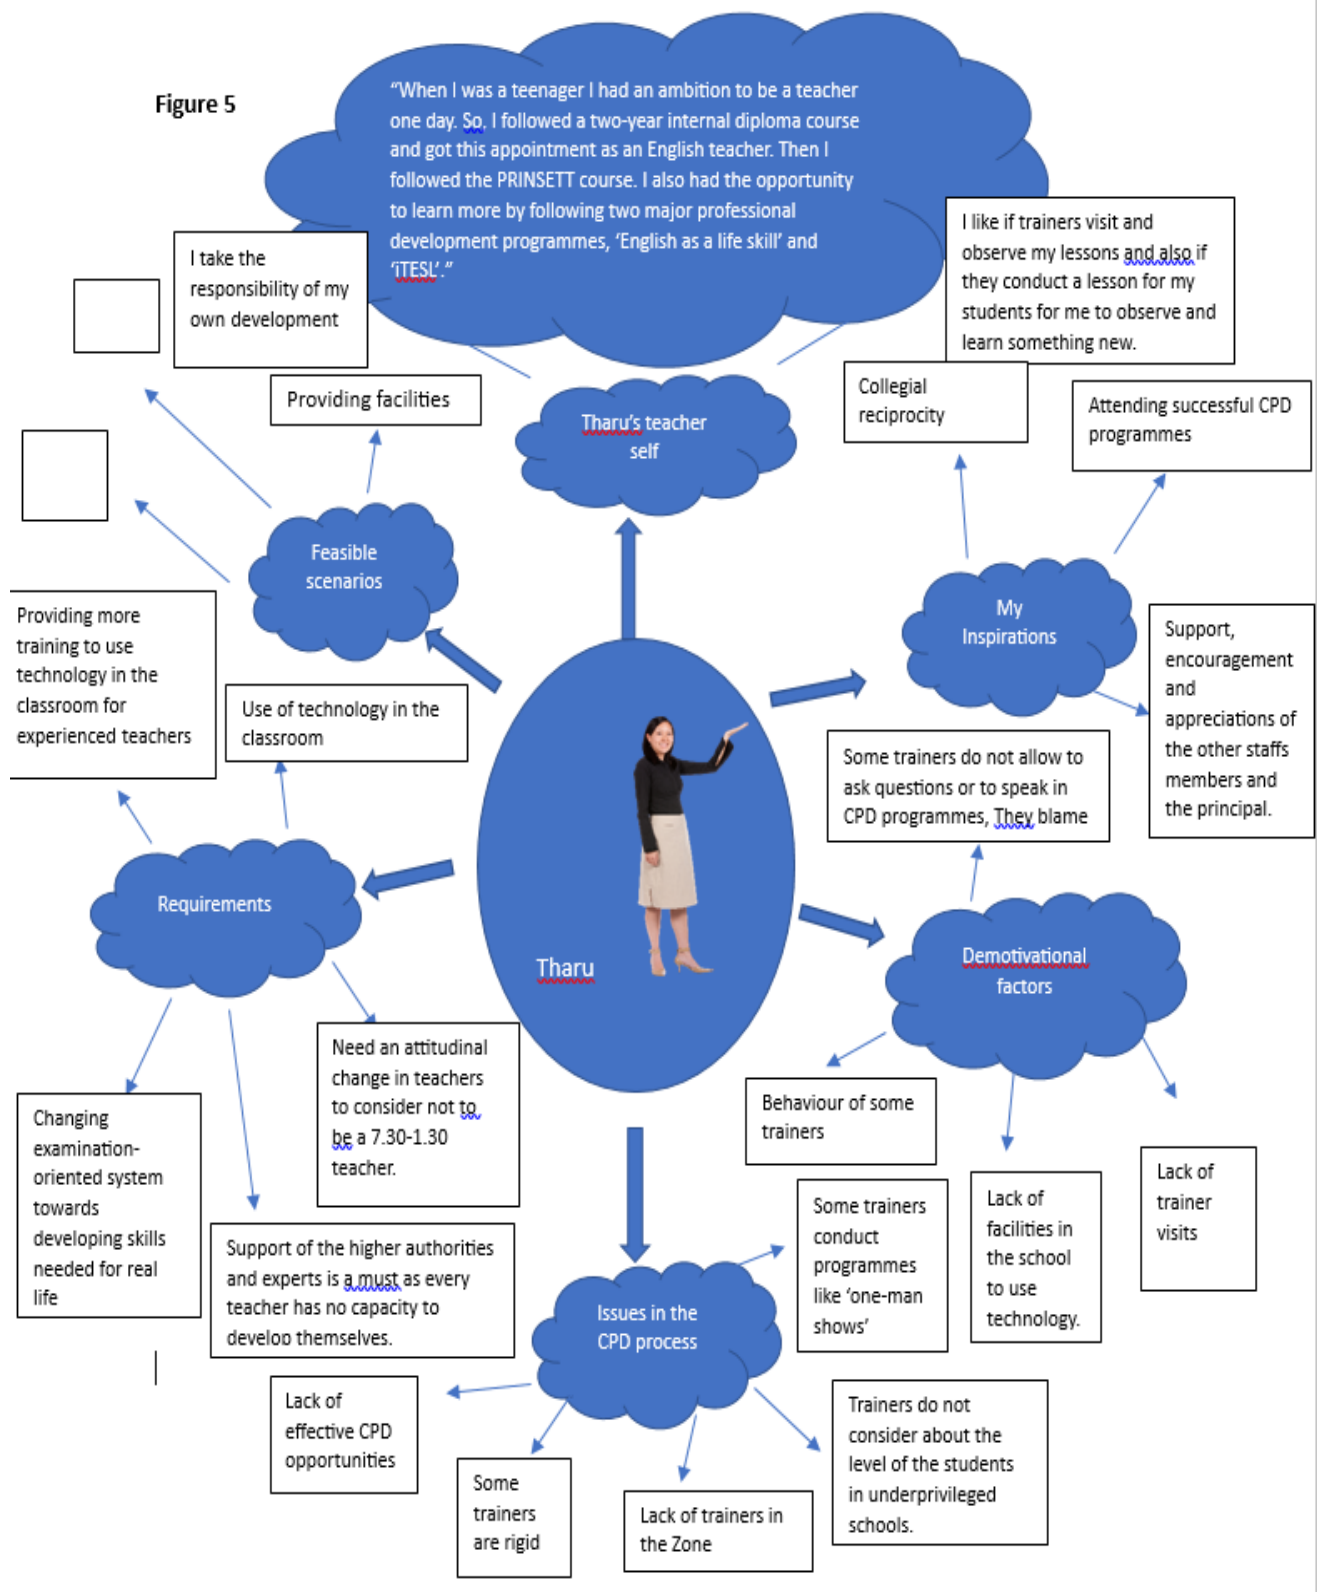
Figure 5

"When I was a teenager I had an ambition to be a teacher one day. So, I followed a two-year internal diploma course and got this appointment as an English teacher. Then I followed the PRINSETT course. I also had the opportunity to learn more by following two major professional development programmes, 'English as a life skill' and 'ITESL'."

I take the responsibility of my own development

I like if trainers visit and observe my lessons and also if they conduct a lesson for my students for me to observe and learn something new.

Providing facilities

Tharu's teacher self

Collegial reciprocity

Attending successful CPD programmes

Feasible scenarios

My Inspirations

Providing more training to use technology in the classroom for experienced teachers

Use of technology in the classroom

Support, encouragement and appreciations of the other staffs members and the principal.

Some trainers do not allow to ask questions or to speak in CPD programmes, They blame

Requirements

Tharu

Demotivational factors

Need an attitudinal change in teachers to consider not to be a 7.30-1.30 teacher.

Behaviour of some trainers

Changing examination-oriented system towards developing skills needed for real life

Some trainers conduct programmes like 'one-man shows'

Lack of facilities in the school to use technology.

Lack of trainer visits

Support of the higher authorities and experts is a must as every teacher has no capacity to develop themselves.

Issues in the CPD process

Lack of effective CPD opportunities

Trainers do not consider about the level of the students in underprivileged schools.

Some trainers are rigid

Lack of trainers in the Zone